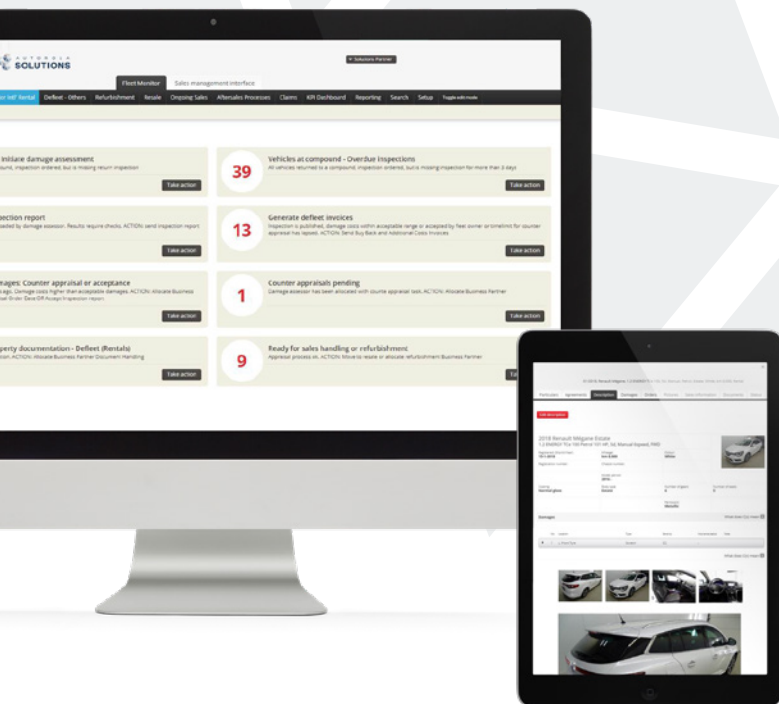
AUTORAILA SOLUTIONS

+ Solutions Partner

Fleet Monitor

Sales management interface

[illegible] Int' Rental

Defleet - Others

Refurbishment

Resale

Ongoing Sales

Aftersales Processes

Claims

KPI Dashboard

Reporting

Search

Setup

Toggle edit mode

initiate damage assessment

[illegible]ound, inspection ordered, but is missing return inspection

Take action

39

Vehicles at compound - Overdue inspections

All vehicles returned to a compound, inspection ordered, but is missing inspection for more than 3 days

Take action

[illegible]ection report

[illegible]aded by damage assessor. Results require checks. ACTION: send inspection report

Take action

13

Generate defleet invoices

Inspection is published, damage costs within acceptable range or accepted by fleet owner or timelimit for counter appraisal has lapsed. ACTION: Send Buy Back and Additional Costs Invoices

Take action

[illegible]mages: Counter appraisal or acceptance

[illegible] Damage costs higher than acceptable damages. ACTION: Allocate Business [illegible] Order Base OR Accept Inspection report

Take action

1

Counter appraisals pending

Damage assessor has been allocated with counter appraisal task. ACTION: Allocate Business Partner

Take action

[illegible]perty documentation - Defleet (Rentals)

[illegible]tion. ACTION: Allocate Business Partner Document Handling

Take action

9

Ready for sales handling or refurbishment

Appraisal process ok. ACTION: Move to resale or allocate refurbishment Business Partner

Ta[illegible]

2018 Renault Mégane Estate

1.2 ENERGY TCe 100 Parisé 101 HP, 5d, Manual 6speed, FWD

Damages